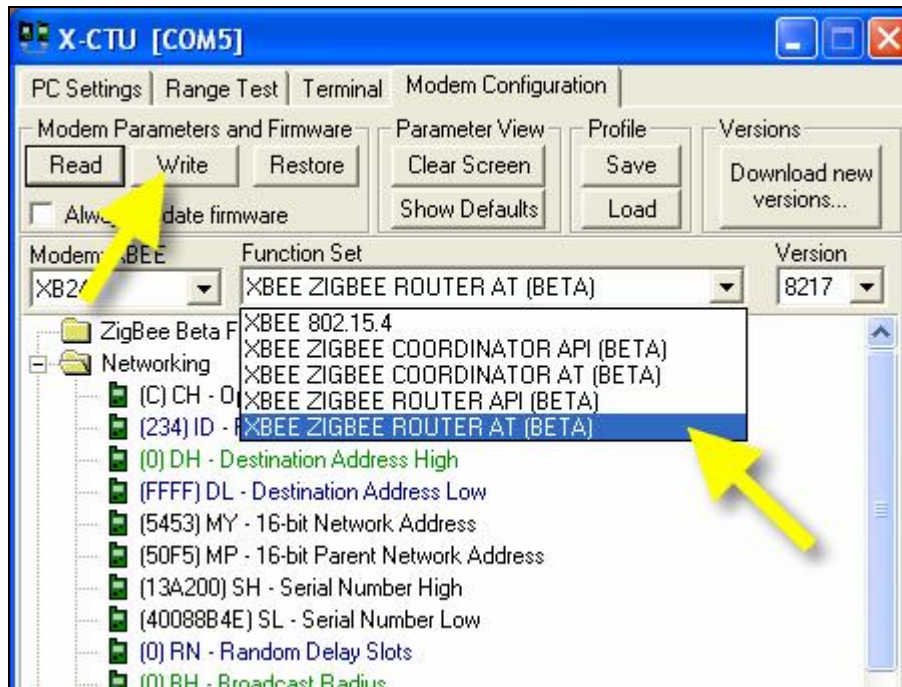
X-CTU [COM5]

PC Settings | Range Test | Terminal | Modem Configuration

Modem Parameters and Firmware
Read
Write
Restore
Alw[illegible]date firmware

Parameter View
Clear Screen
Show Defaults

Profile
Save
Load

Versions
Download new versions...

Modem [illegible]BEE
XB2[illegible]

Function Set
XBEE ZIGBEE ROUTER AT (BETA)

Version
8217

XBEE 802.15.4
XBEE ZIGBEE COORDINATOR API (BETA)
XBEE ZIGBEE COORDINATOR AT (BETA)
XBEE ZIGBEE ROUTER API (BETA)
XBEE ZIGBEE ROUTER AT (BETA)

ZigBee Beta F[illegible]
Networking
(C) CH - O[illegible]
(234) ID - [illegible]
(0) DH - Destination Address High
(FFFF) DL - Destination Address Low
(5453) MY - 16-bit Network Address
(50F5) MP - 16-bit Parent Network Address
(13A200) SH - Serial Number High
(40088B4E) SL - Serial Number Low
(0) RN - Random Delay Slots
(0) BH - Broadcast Radius